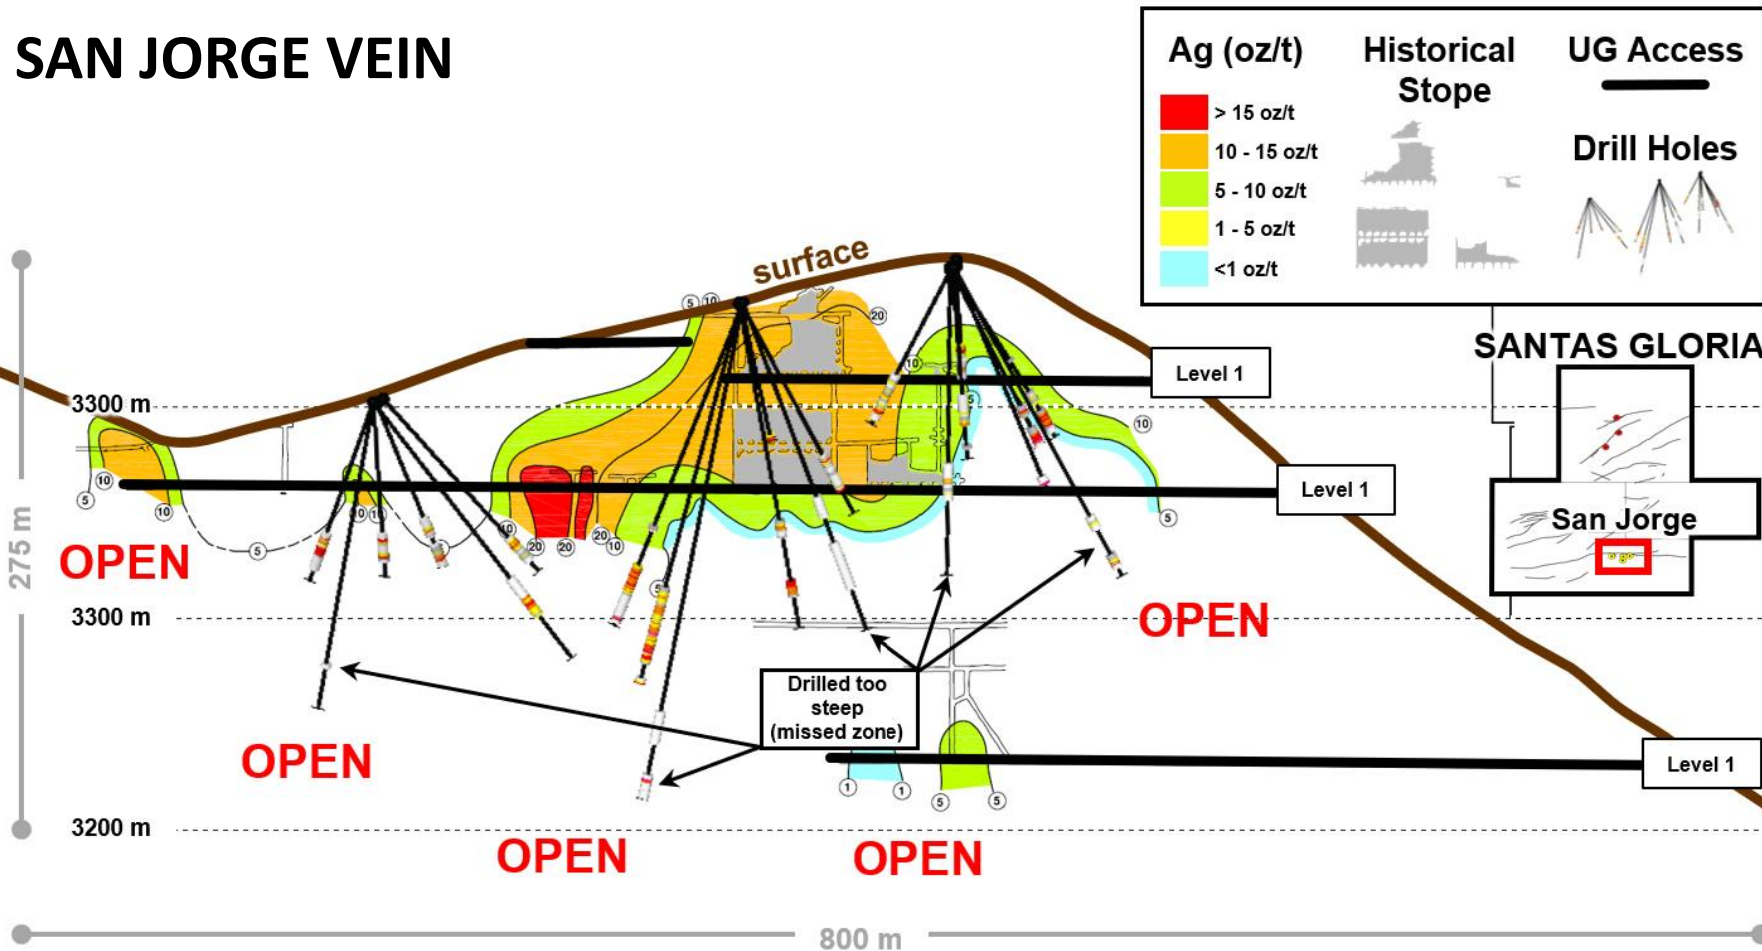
SAN JORGE VEIN

Ag (oz/t)
> 15 oz/t
10 - 15 oz/t
5 - 10 oz/t
1 - 5 oz/t
<1 oz/t

Historical Stope

UG Access

Drill Holes

surface

SANTAS GLORIA

San Jorge

Level 1
Level 1
Level 1

3300 m
3300 m
3200 m

275 m

800 m

OPEN
OPEN
OPEN
OPEN
OPEN

Drilled too steep (missed zone)

5 10 20 10 5 10 5 10 10 20 20 20 10 5 10 5 1 1 5 5